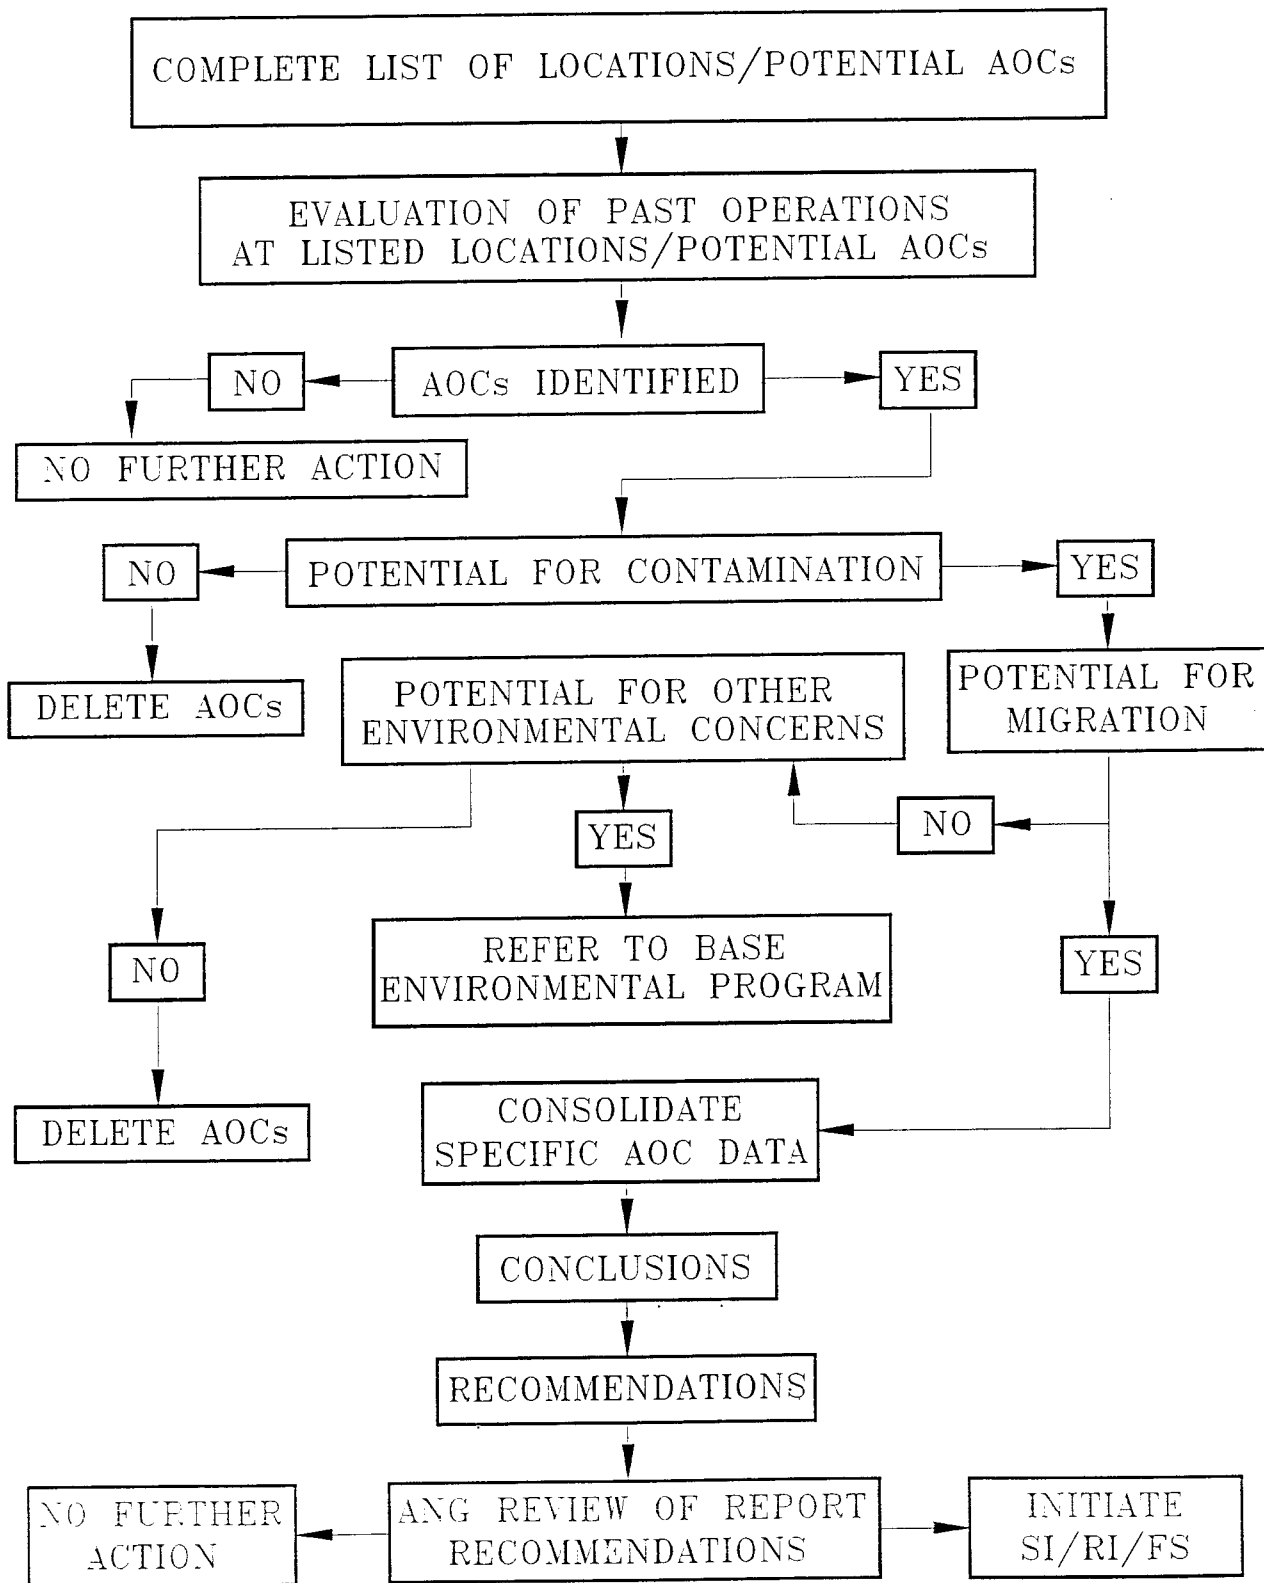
COMPLETE LIST OF LOCATIONS/POTENTIAL AOCs

EVALUATION OF PAST OPERATIONS AT LISTED LOCATIONS/POTENTIAL AOCs

NO

AOCs IDENTIFIED

YES

NO FURTHER ACTION

NO

POTENTIAL FOR CONTAMINATION

YES

DELETE AOCs

POTENTIAL FOR OTHER ENVIRONMENTAL CONCERNS

POTENTIAL FOR MIGRATION

NO

YES

NO

REFER TO BASE ENVIRONMENTAL PROGRAM

YES

DELETE AOCs

CONSOLIDATE SPECIFIC AOC DATA

CONCLUSIONS

RECOMMENDATIONS

NO FURTHER ACTION

ANG REVIEW OF REPORT RECOMMENDATIONS

INITIATE SI/RI/FS